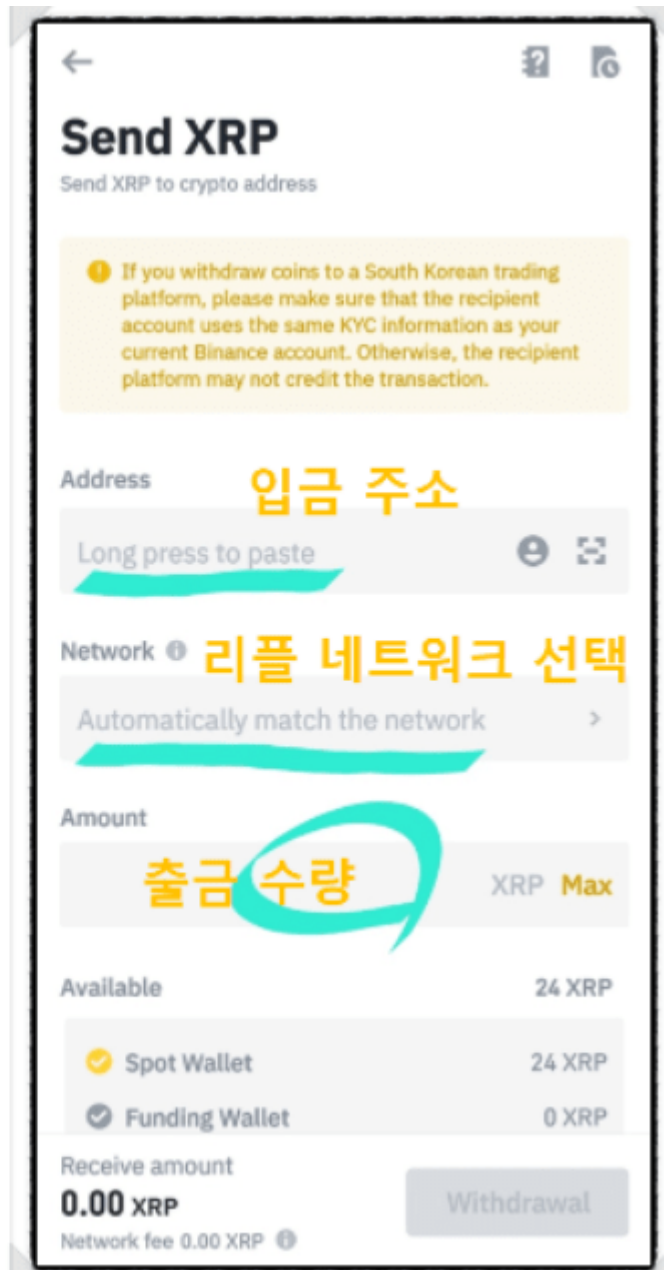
Send XRP
Send XRP to crypto address

If you withdraw coins to a South Korean trading platform, please make sure that the recipient account uses the same KYC information as your current Binance account. Otherwise, the recipient platform may not credit the transaction.

Address 입금 주소
Long press to paste

Network 리플 네트워크 선택
Automatically match the network

Amount
출금 수량 XRP Max

Available 24 XRP
Spot Wallet 24 XRP
Funding Wallet 0 XRP

Receive amount
0.00 XRP
Network fee 0.00 XRP
Withdrawal